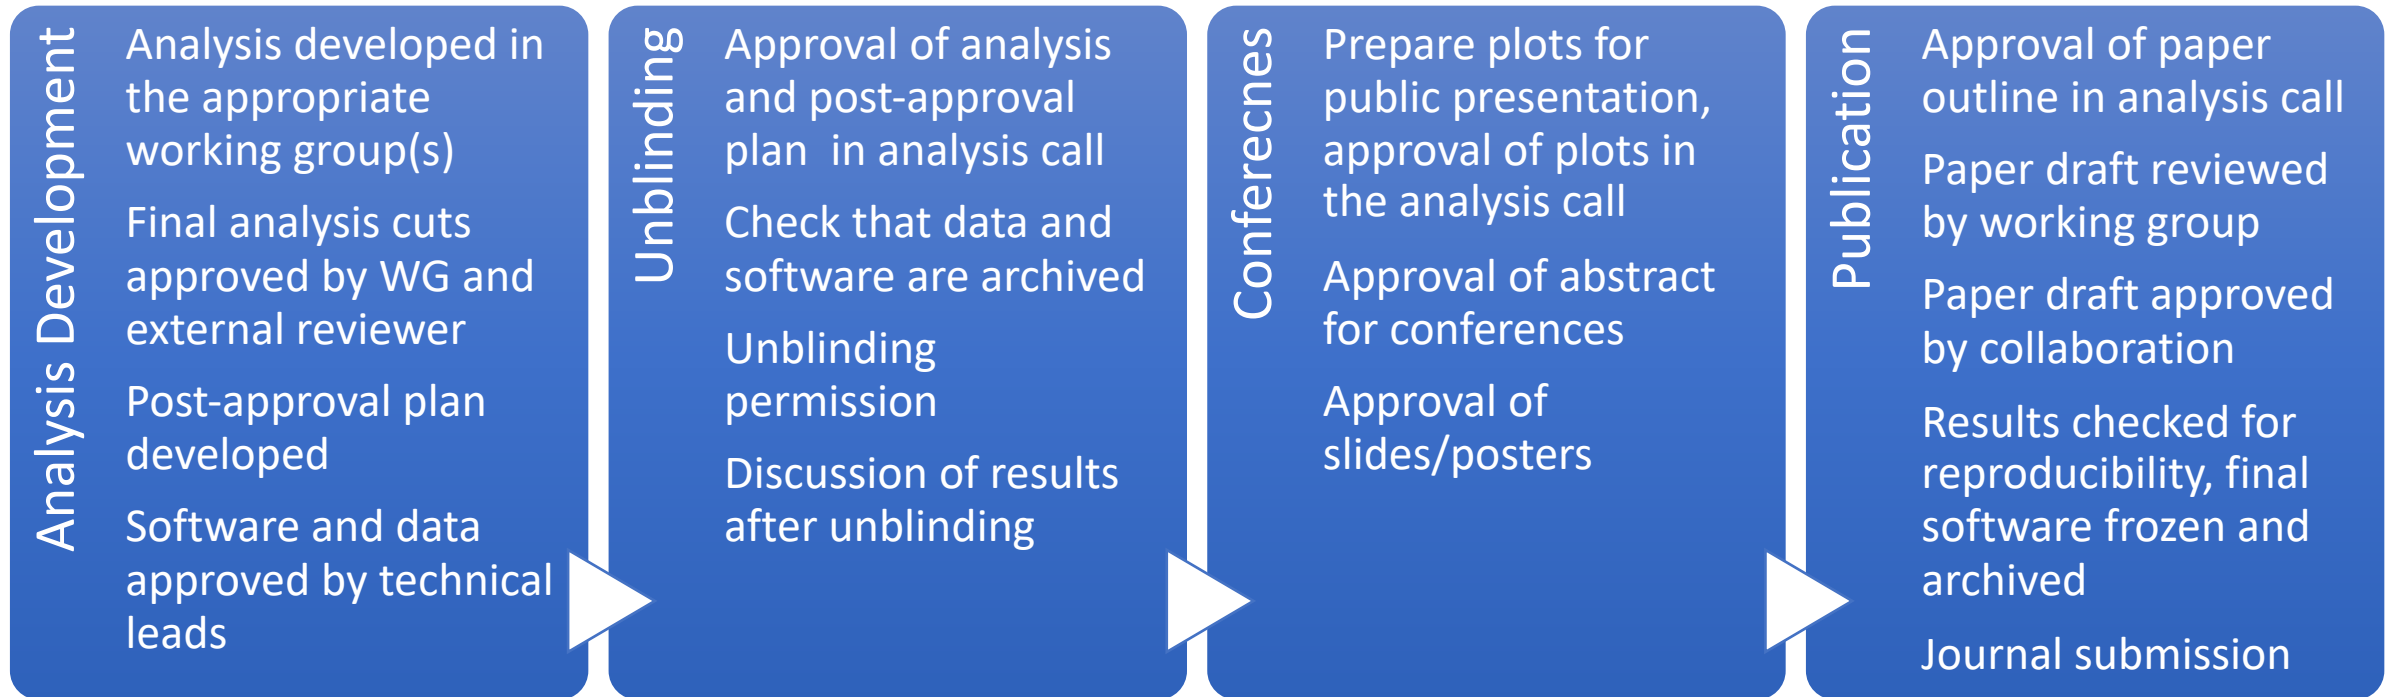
Analysis Development

Analysis developed in the appropriate working group(s)

Final analysis cuts approved by WG and external reviewer

Post-approval plan developed

Software and data approved by technical leads

Unblinding

Approval of analysis and post-approval plan in analysis call

Check that data and software are archived

Unblinding permission

Discussion of results after unblinding

Conferecnes

Prepare plots for public presentation, approval of plots in the analysis call

Approval of abstract for conferences

Approval of slides/posters

Publication

Approval of paper outline in analysis call

Paper draft reviewed by working group

Paper draft approved by collaboration

Results checked for reproducibility, final software frozen and archived

Journal submission